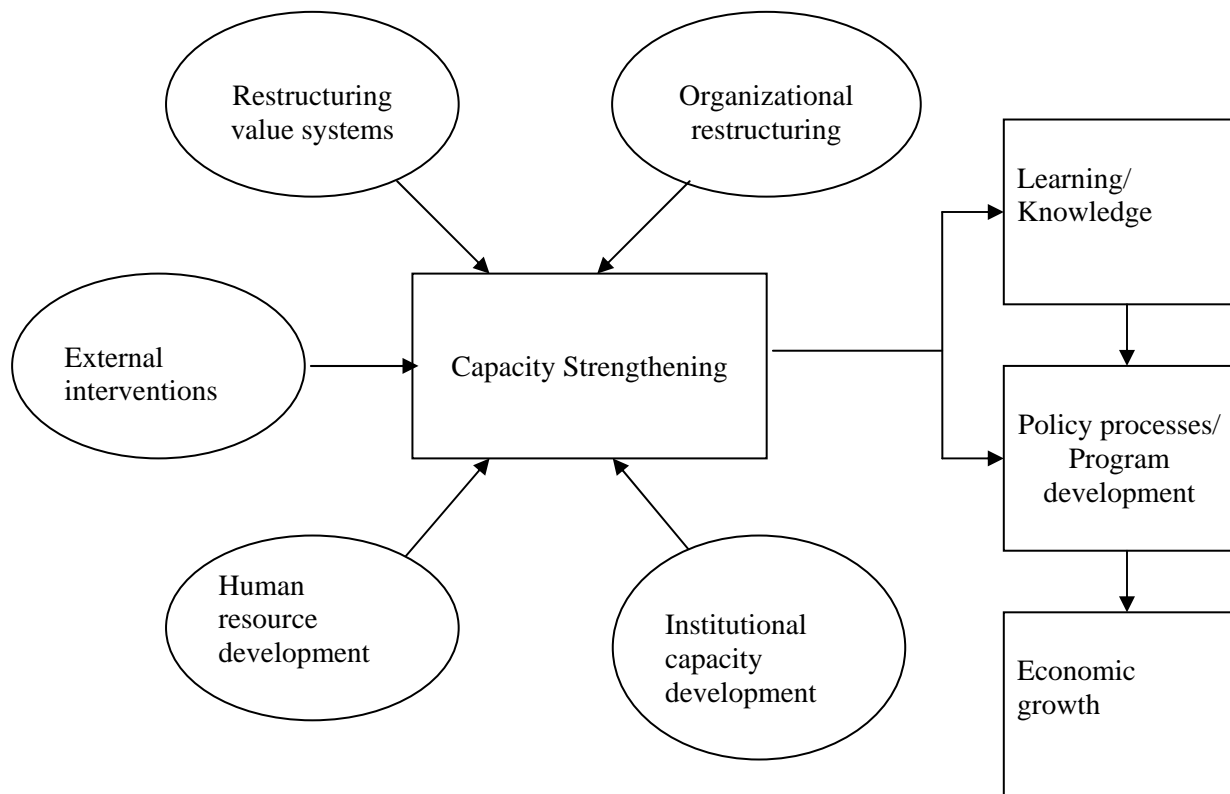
Restructuring value systems

Organizational restructuring

Learning/ Knowledge

External interventions

Capacity Strengthening

Policy processes/ Program development

Human resource development

Institutional capacity development

Economic growth